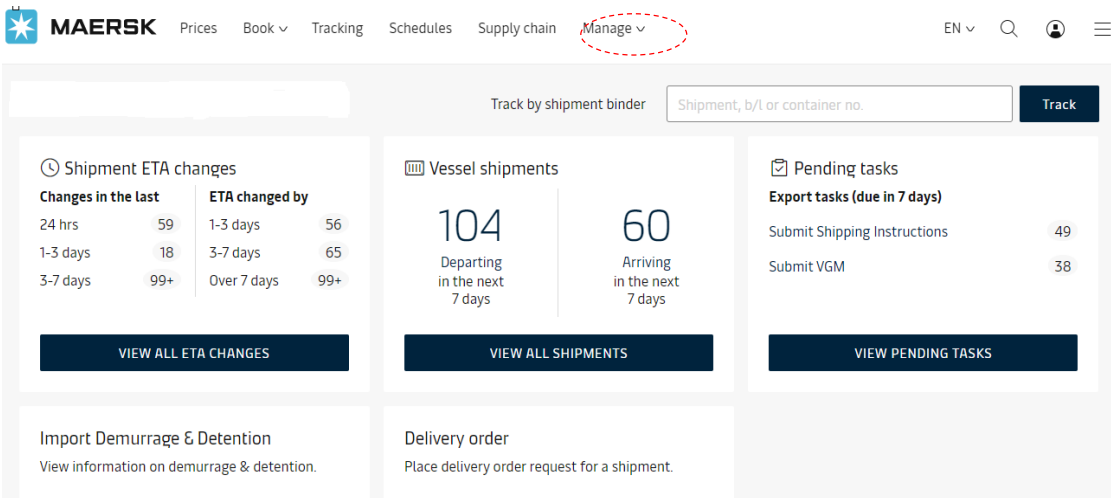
MAERSK Prices Book Tracking Schedules Supply chain Manage EN

Track by shipment binder Shipment, b/l or container no. Track

Shipment ETA changes

| Changes in the last | | ETA changed by | |
|---|---|---|---|
| 24 hrs | 59 | 1-3 days | 56 |
| 1-3 days | 18 | 3-7 days | 65 |
| 3-7 days | 99+ | Over 7 days | 99+ |

VIEW ALL ETA CHANGES

Vessel shipments

104
Departing in the next 7 days

60
Arriving in the next 7 days

VIEW ALL SHIPMENTS

Pending tasks

Export tasks (due in 7 days)

Submit Shipping Instructions 49

Submit VGM 38

VIEW PENDING TASKS

Import Demurrage & Detention

View information on demurrage & detention.

Delivery order

Place delivery order request for a shipment.